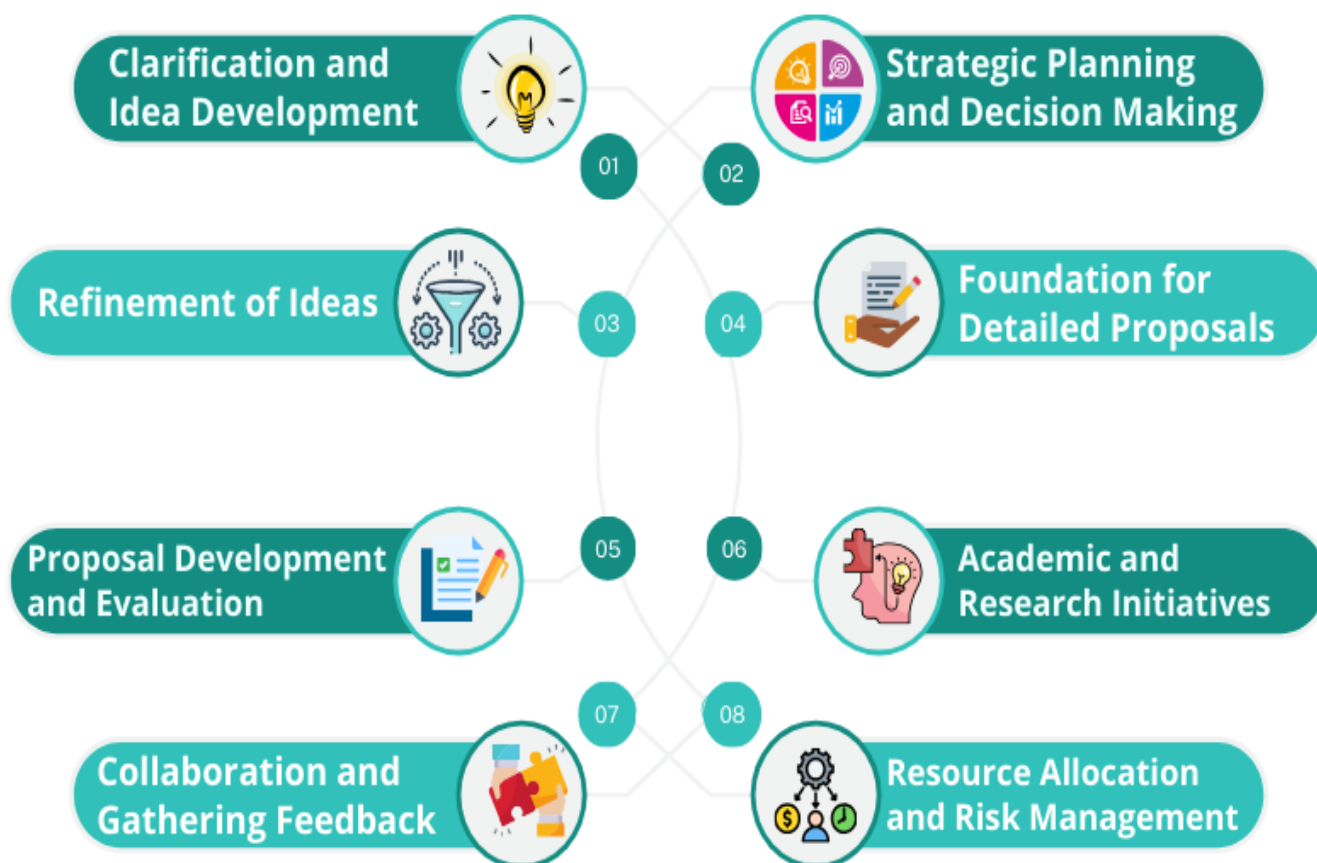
Clarification and Idea Development

01

Strategic Planning and Decision Making

02

Refinement of Ideas

03

04

Foundation for Detailed Proposals

Proposal Development and Evaluation

05

06

Academic and Research Initiatives

07

08

Collaboration and Gathering Feedback

Resource Allocation and Risk Management